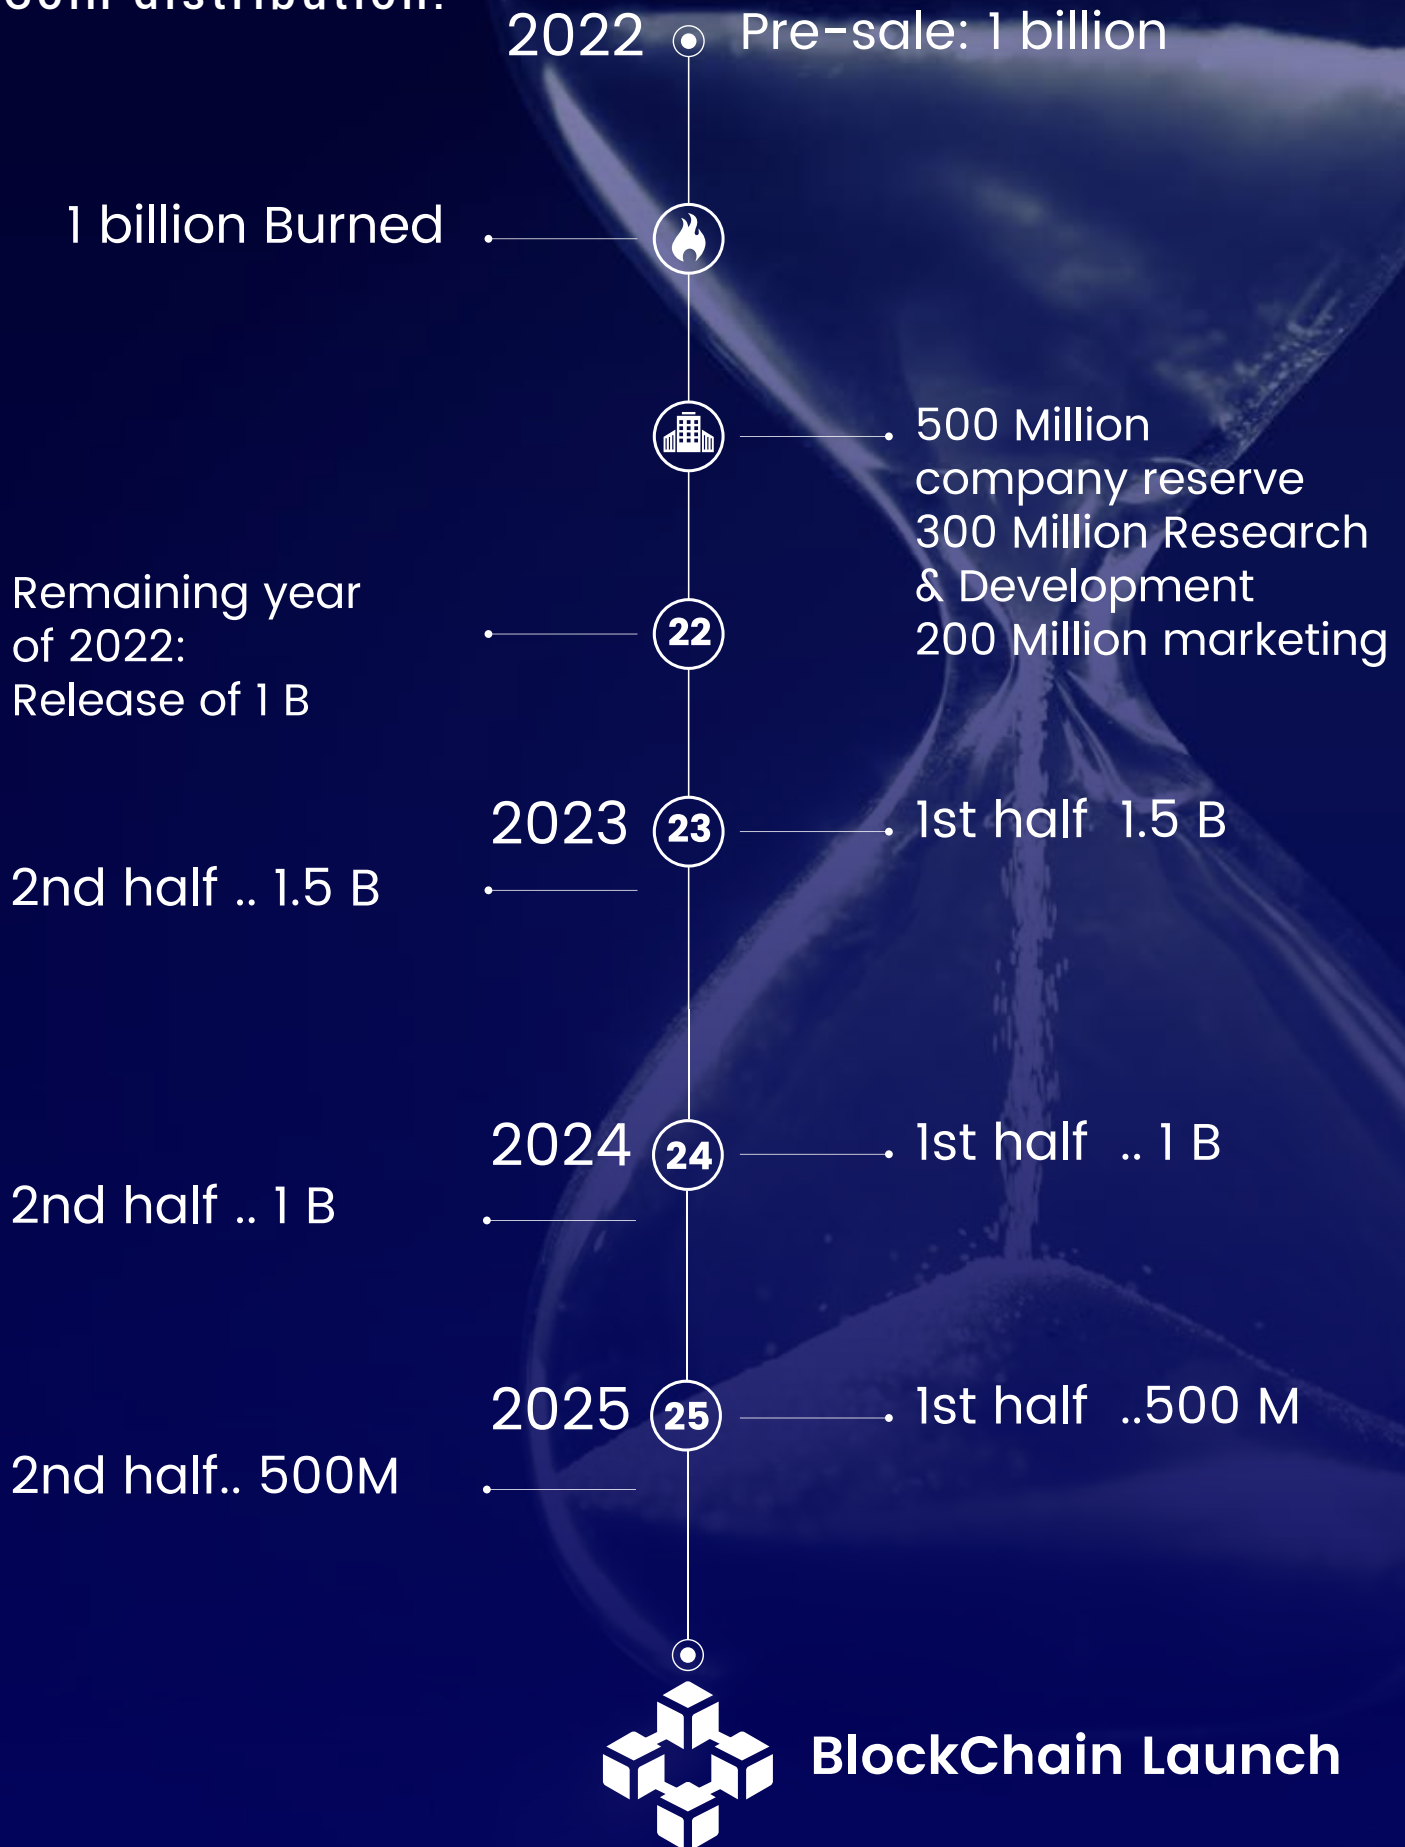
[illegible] distribution:

2022 Pre-sale: 1 billion

1 billion Burned

500 Million company reserve
300 Million Research & Development
200 Million marketing

Remaining year of 2022:
Release of 1 B

22

2023 23 1st half 1.5 B

2nd half .. 1.5 B

2024 24 1st half .. 1 B

2nd half .. 1 B

2025 25 1st half ..500 M

2nd half.. 500M

BlockChain Launch